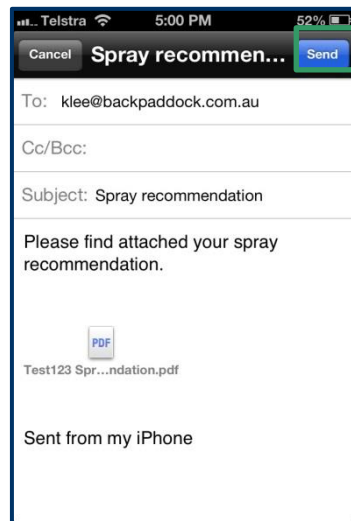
Telstra 5:00 PM 52%

Cancel Spray recommen... Send

To: klee@backpaddock.com.au

Cc/Bcc:

Subject: Spray recommendation

Please find attached your spray recommendation.

PDF

Test123 Spr...ndation.pdf

Sent from my iPhone